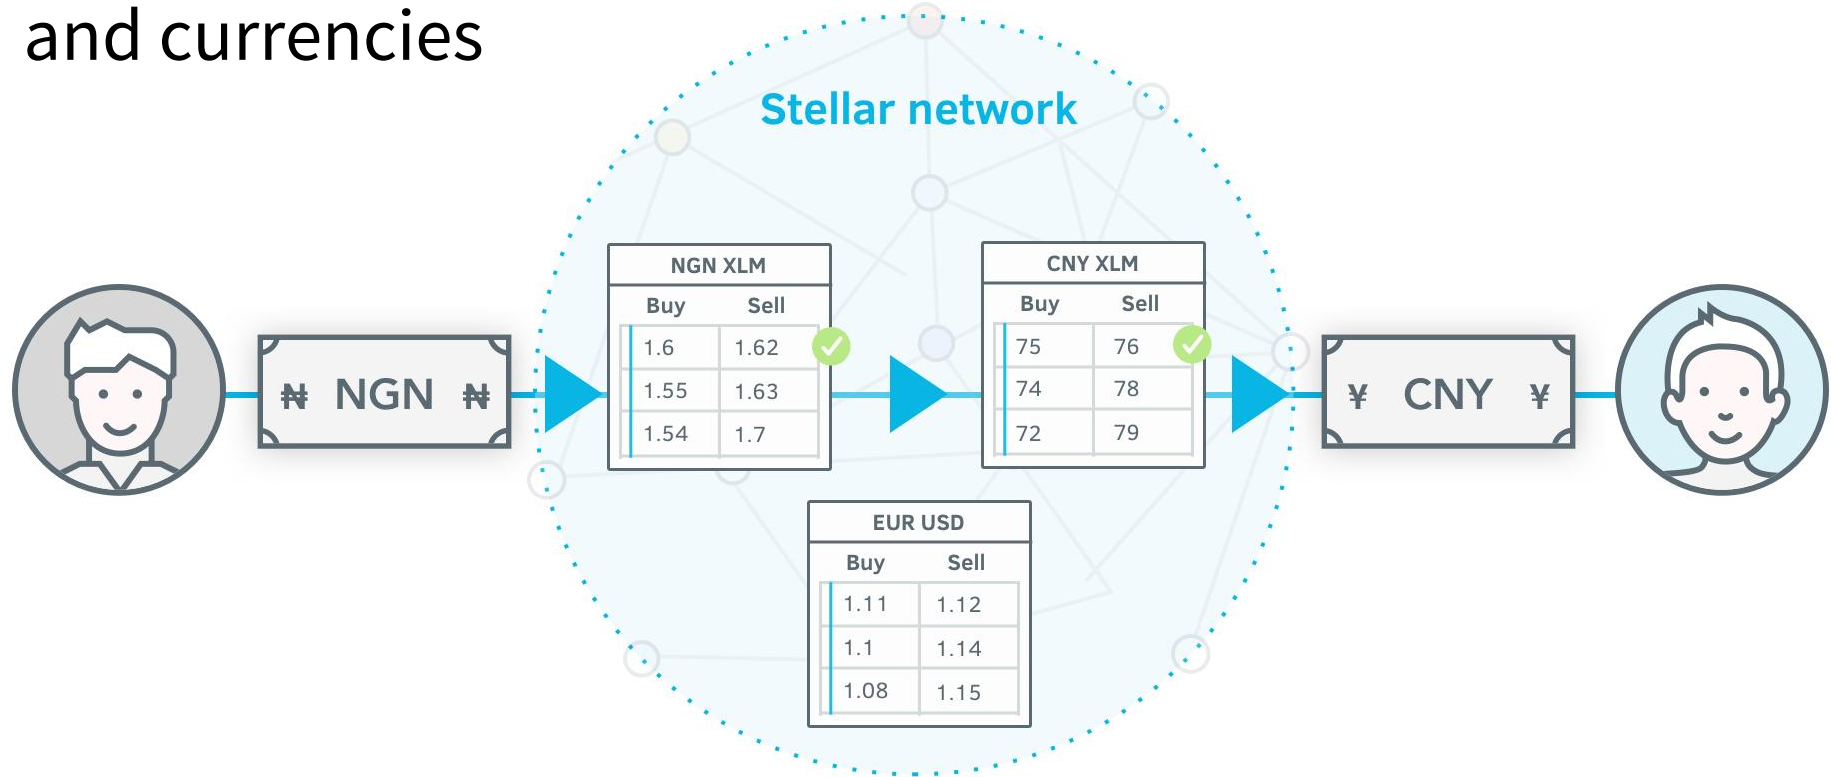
and currencies

Stellar network

₦ NGN ₦

NGN XLM

| Buy | Sell |
|---|---|
| 1.6 | 1.62 |
| 1.55 | 1.63 |
| 1.54 | 1.7 |

CNY XLM

| Buy | Sell |
|---|---|
| 75 | 76 |
| 74 | 78 |
| 72 | 79 |

¥ CNY ¥

EUR USD

| Buy | Sell |
|---|---|
| 1.11 | 1.12 |
| 1.1 | 1.14 |
| 1.08 | 1.15 |